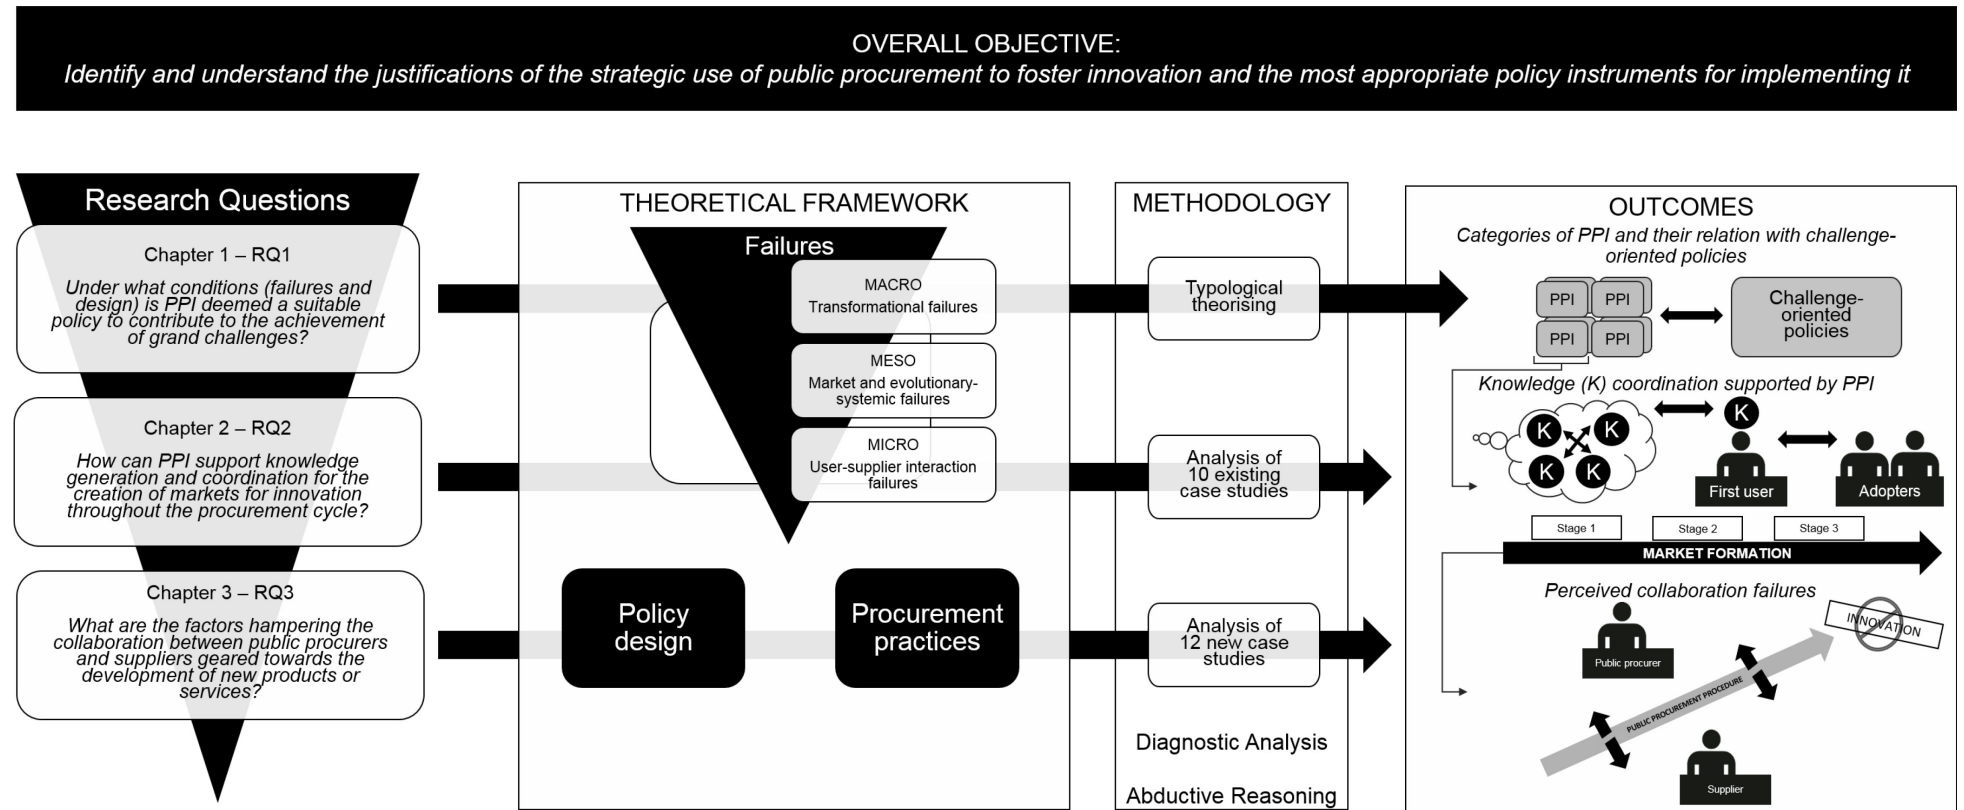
OVERALL OBJECTIVE:
Identify and understand the justifications of the strategic use of public procurement to foster innovation and the most appropriate policy instruments for implementing it

Research Questions

Chapter 1 – RQ1
Under what conditions (failures and design) is PPI deemed a suitable policy to contribute to the achievement of grand challenges?

Chapter 2 – RQ2
How can PPI support knowledge generation and coordination for the creation of markets for innovation throughout the procurement cycle?

Chapter 3 – RQ3
What are the factors hampering the collaboration between public procurers and suppliers geared towards the development of new products or services?

THEORETICAL FRAMEWORK
Failures
MACRO
Transformational failures
MESO
Market and evolutionary-systemic failures
MICRO
User-supplier interaction failures
Policy design
Procurement practices

METHODOLOGY
Typological theorising
Analysis of 10 existing case studies
Analysis of 12 new case studies
Diagnostic Analysis
Abductive Reasoning

OUTCOMES
Categories of PPI and their relation with challenge-oriented policies
PPI PPI PPI PPI
Challenge-oriented policies
Knowledge (K) coordination supported by PPI
K K K K K
First user
Adopters
Stage 1 Stage 2 Stage 3
MARKET FORMATION
Perceived collaboration failures
INNOVATION
Public procurer
PUBLIC PROCUREMENT PROCEDURE
Supplier